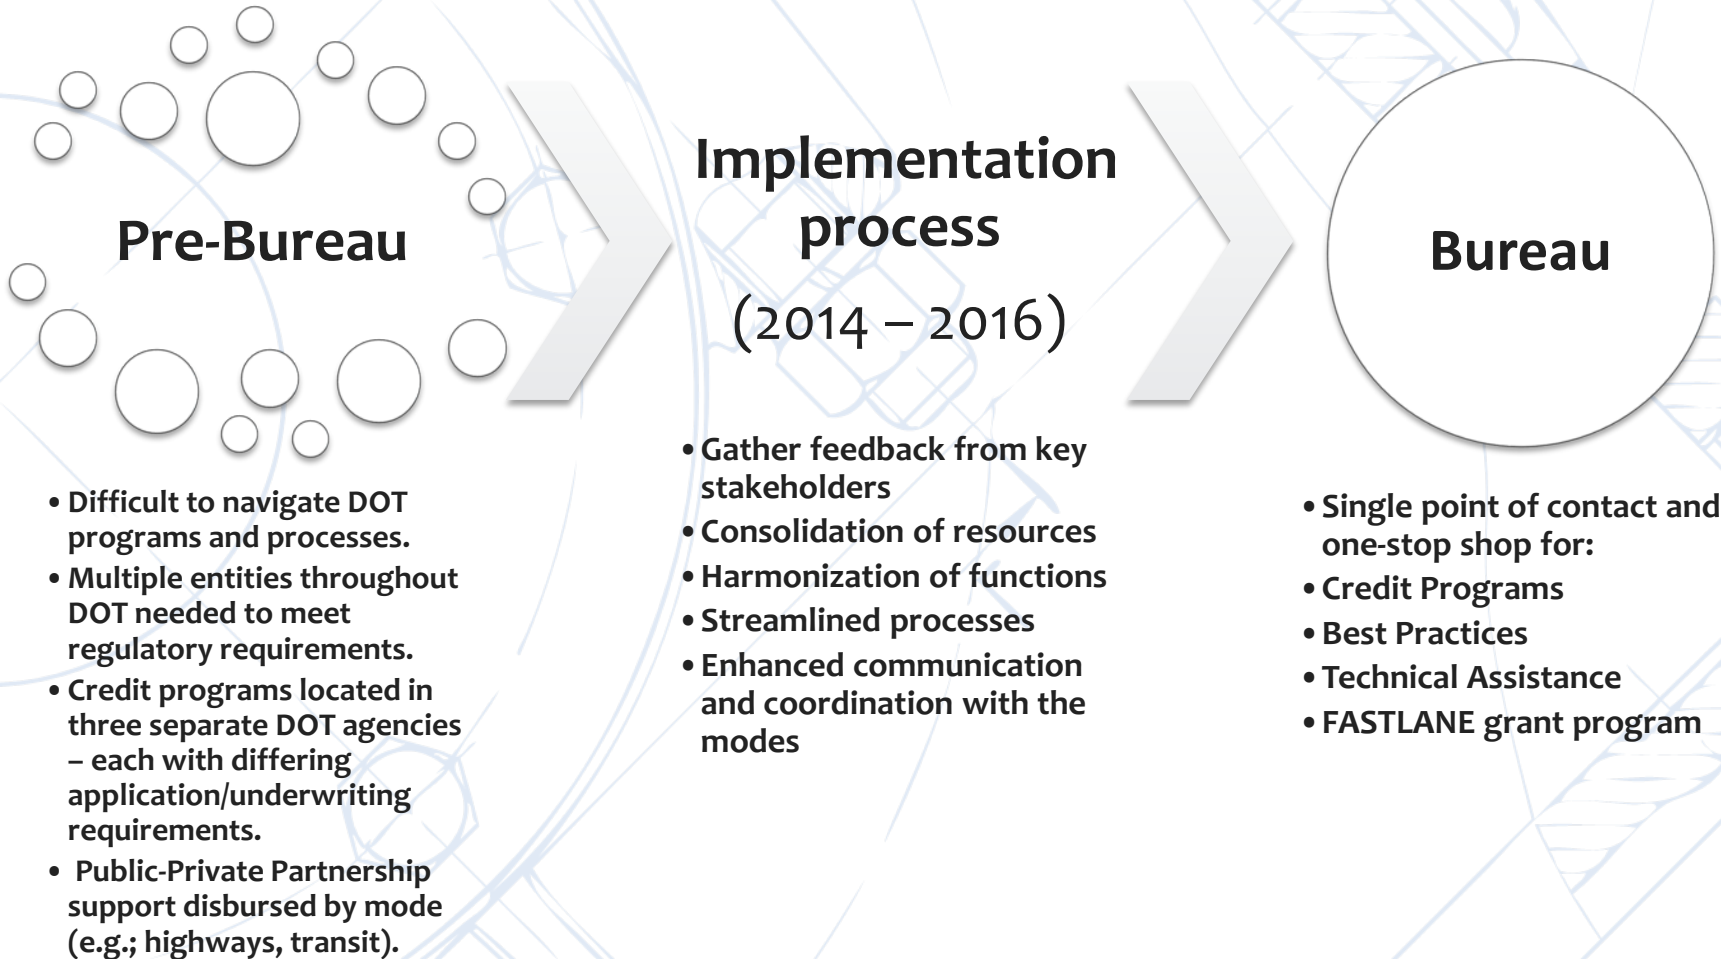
Pre-Bureau

- Difficult to navigate DOT programs and processes.
- Multiple entities throughout DOT needed to meet regulatory requirements.
- Credit programs located in three separate DOT agencies – each with differing application/underwriting requirements.
- Public-Private Partnership support disbursed by mode (e.g.; highways, transit).

Implementation process

(2014 – 2016)

- Gather feedback from key stakeholders
- Consolidation of resources
- Harmonization of functions
- Streamlined processes
- Enhanced communication and coordination with the modes

Bureau

- Single point of contact and one-stop shop for:
- Credit Programs
- Best Practices
- Technical Assistance
- FASTLANE grant program